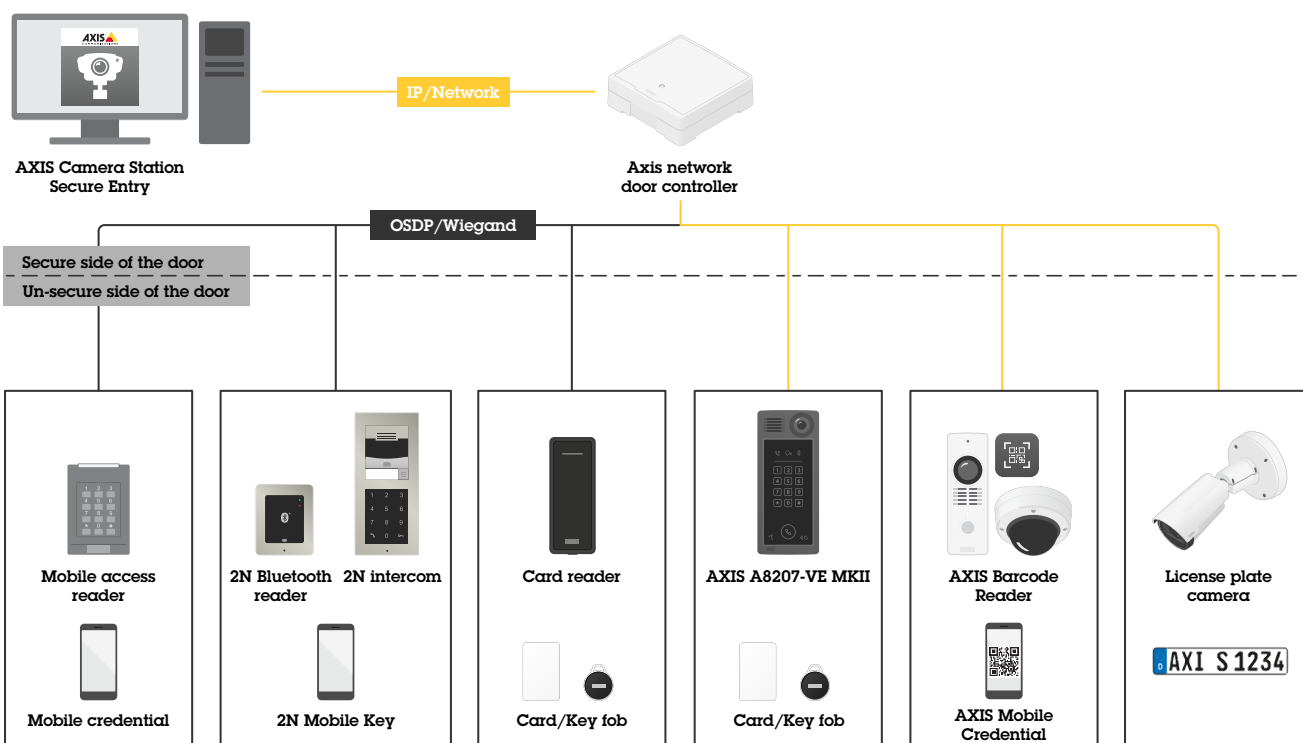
AXIS

AXIS Camera Station Secure Entry

IP/Network

Axis network door controller

OSDP/Wiegand

Secure side of the door

Un-secure side of the door

Mobile access reader

Mobile credential

2N Bluetooth reader

2N intercom

2N Mobile Key

Card reader

Card/Key fob

AXIS A8207-VE MKII

Card/Key fob

AXIS Barcode Reader

AXIS Mobile Credential

License plate camera

D AXI S 1234